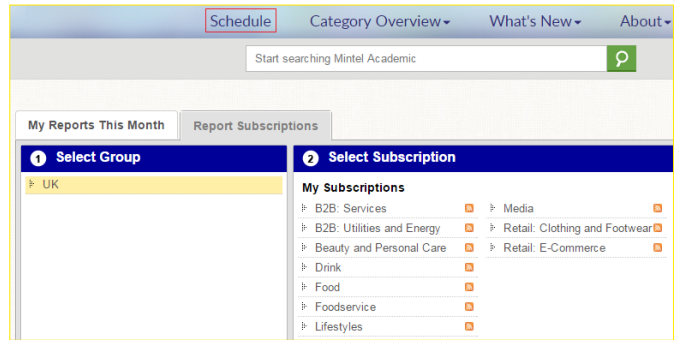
Schedule Category Overview What's New About

Start searching Mintel Academic

My Reports This Month | Report Subscriptions

1 Select Group

UK

2 Select Subscription

My Subscriptions

B2B: Services
B2B: Utilities and Energy
Beauty and Personal Care
Drink
Food
Foodservice
Lifestyles

Media
Retail: Clothing and Footwear
Retail: E-Commerce